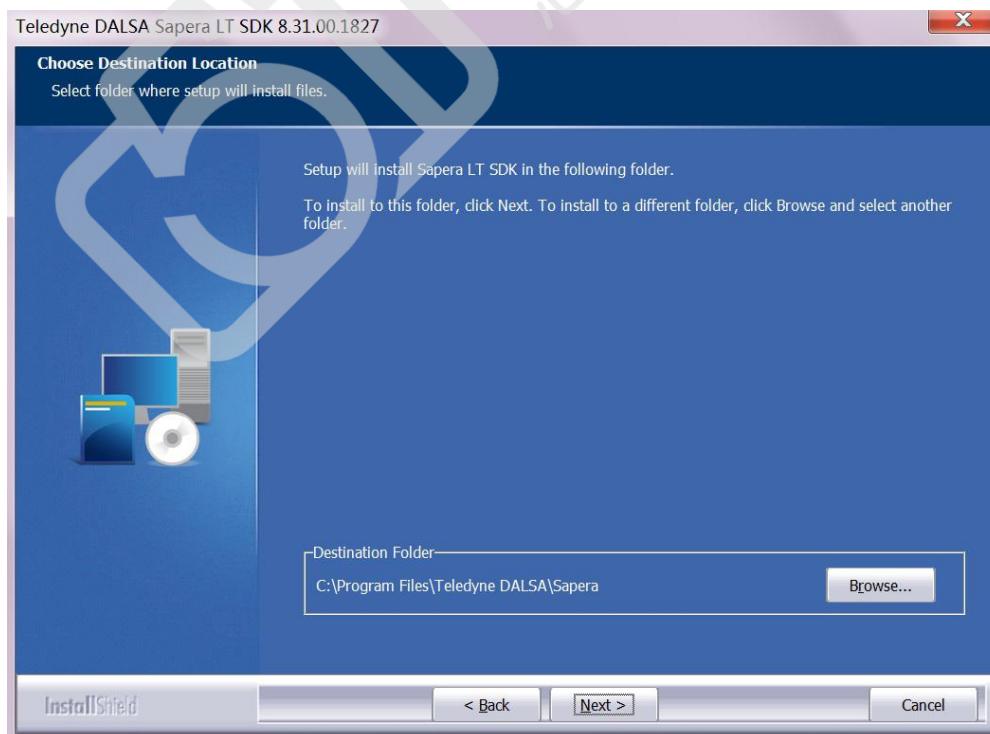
Teledyne DALSA Sapera LT SDK 8.31.00.1827

Choose Destination Location
Select folder where setup will install files.

Setup will install Sapera LT SDK in the following folder.

To install to this folder, click Next. To install to a different folder, click Browse and select another folder.

Destination Folder
C:\Program Files\Teledyne DALSA\Sapera

Browse...

InstallShield

< Back

Next >

Cancel